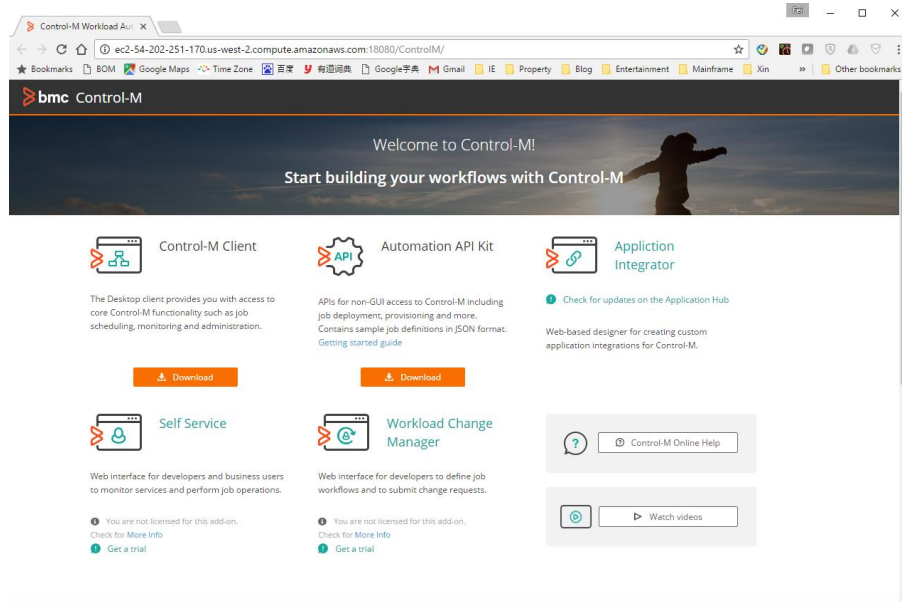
Control-M Workload Aut ×

Fei

ec2-54-202-251-170.us-west-2.compute.amazonaws.com:18080/ControlM/

Bookmarks BOM Google Maps Time Zone 百度 有道词典 Google学典 Gmail IE Property Blog Entertainment Mainframe Xin » Other bookmarks

bmc Control-M

Welcome to Control-M!

Start building your workflows with Control-M

Control-M Client

The Desktop client provides you with access to core Control-M functionality such as job scheduling, monitoring and administration.

Download

API

Automation API Kit

APIs for non-GUI access to Control-M including job deployment, provisioning and more. Contains sample job definitions in JSON format. Getting started guide

Download

Application Integrator

Check for updates on the Application Hub

Web-based designer for creating custom application integrations for Control-M.

Self Service

Web interface for developers and business users to monitor services and perform job operations.

You are not licensed for this add-on. Check for More Info

Get a trial

Workload Change Manager

Web interface for developers to define job workflows and to submit change requests.

You are not licensed for this add-on. Check for More Info

Get a trial

Control-M Online Help

Watch videos